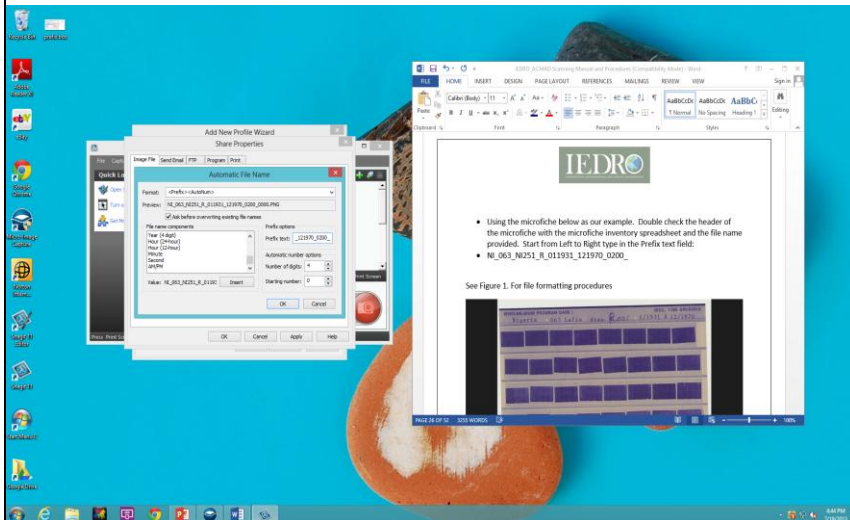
Recycle Bin prefix.txt

Adobe Reader XI

eBay

Google Chrome

Microfiche Capture

Mozilla Firefox

Google Earth

Google Earth

Google Chrome

Google Drive

Add New Profile Wizard

Share Properties

File Capture

Quick La

Image File Send Email FTP Program Print

Automatic File Name

Format: <Prefix><AutoNum>

Preview: NI_063_NI251_R_011931_121970_0200_0000.PNG

Ask before overwriting existing file names

File name components

Year (4 digit)
Hour (24-hour)
Hour (12-hour)
Minute
Second
AM/PM

Value: NI_063_NI251_R_01193

Insert

Prefix options

Prefix text: _121970_0200_

Automatic number options

Number of digits: 4

Starting number: 0

OK Cancel

OK Cancel Apply Help

Print Screen

IEDRO_ACMAD Scanning Manual and Procedures [Compatibility Mode] - Word

FILE HOME INSERT DESIGN PAGE LAYOUT REFERENCES MAILINGS REVIEW VIEW

Sign in

Paste

Calibri (Body) 11

Clipboard Font Paragraph Styles

AaBbCcDc ¶ Normal AaBbCcDc No Spacing AaBbC Heading 1

Editing

IEDRO

• Using the microfiche below as our example. Double check the header of the microfiche with the microfiche inventory spreadsheet and the file name provided. Start from Left to Right type in the Prefix text field:

• NI_063_NI251_R_011931_121970_0200_

See Figure 1. For file formatting procedures

PAGE 26 OF 52 3255 WORDS

100%

6:44 PM
7/19/2016